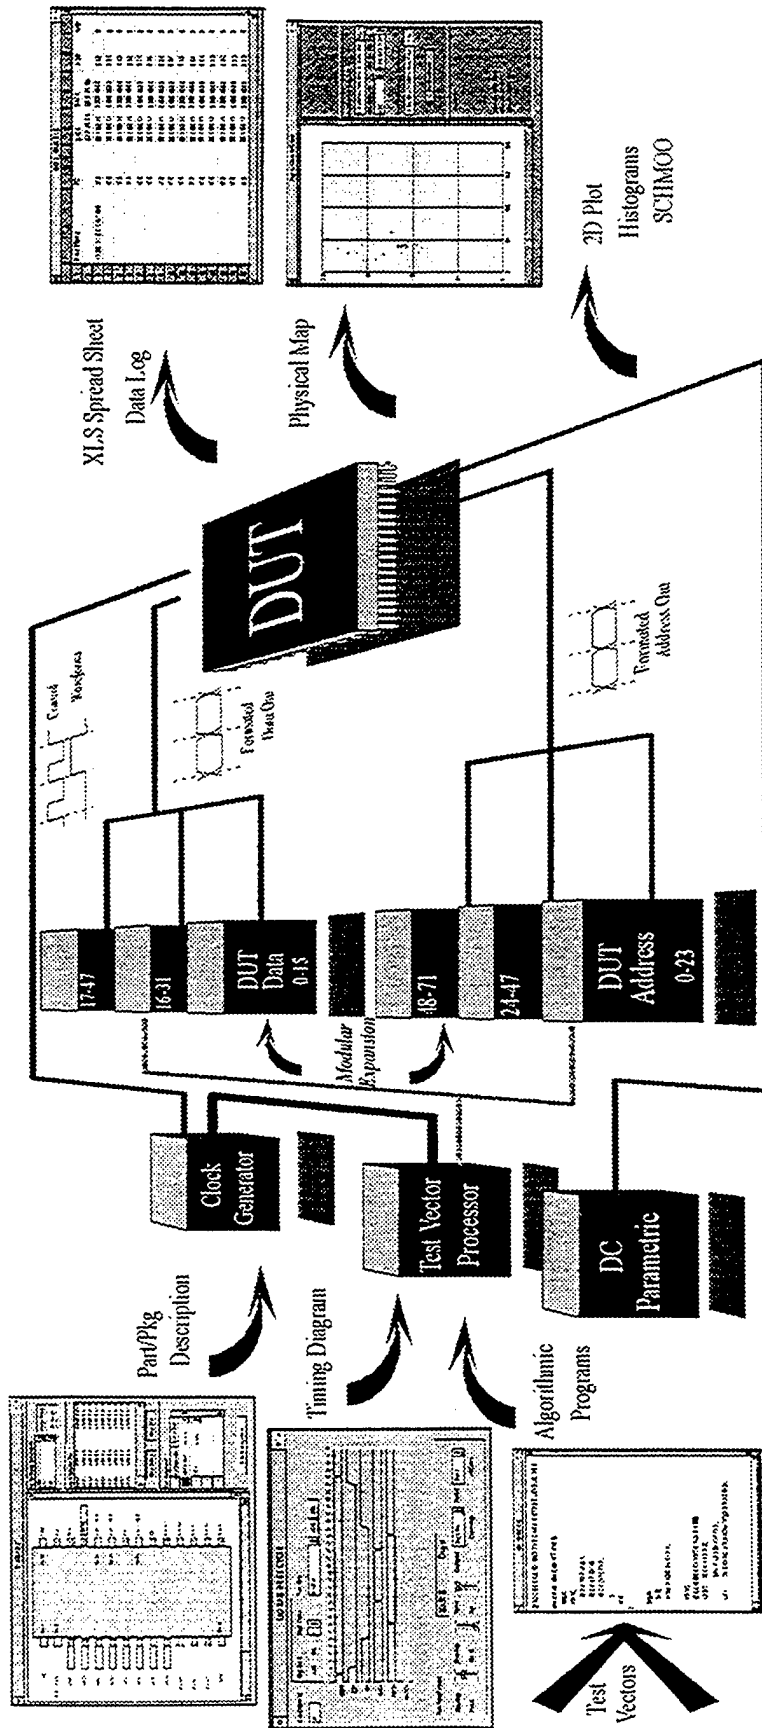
Test Vectors

Algorithmic Programs

Timing Diagram

Part/Pkg Description

Clock Generator

Test Vector Processor

DC Parametric

Modular Expansion

32-47

16-31

DUT Data 0-15

48-71

24-47

DUT Address 0-23

Control Waveforms

Formatted Data Out

Formatted Address Out

DUT

XLS Spread Sheet Data Log

Physical Map

2D Plot Histograms SCHMOO